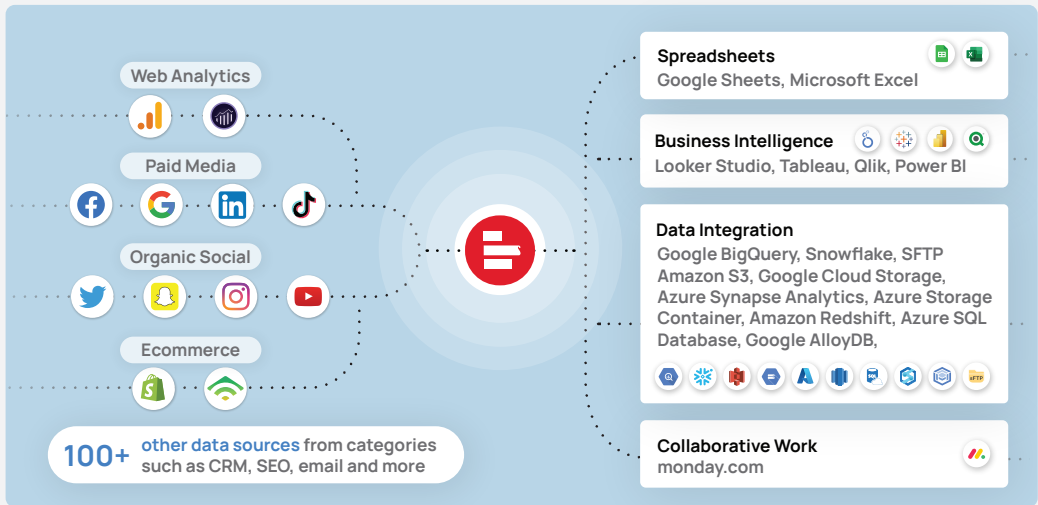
Web Analytics

Paid Media

Organic Social

Ecommerce

100+ other data sources from categories such as CRM, SEO, email and more

Spreadsheets
Google Sheets, Microsoft Excel

Business Intelligence
Looker Studio, Tableau, Qlik, Power BI

Data Integration
Google BigQuery, Snowflake, SFTP Amazon S3, Google Cloud Storage, Azure Synapse Analytics, Azure Storage Container, Amazon Redshift, Azure SQL Database, Google AlloyDB,

Collaborative Work
monday.com